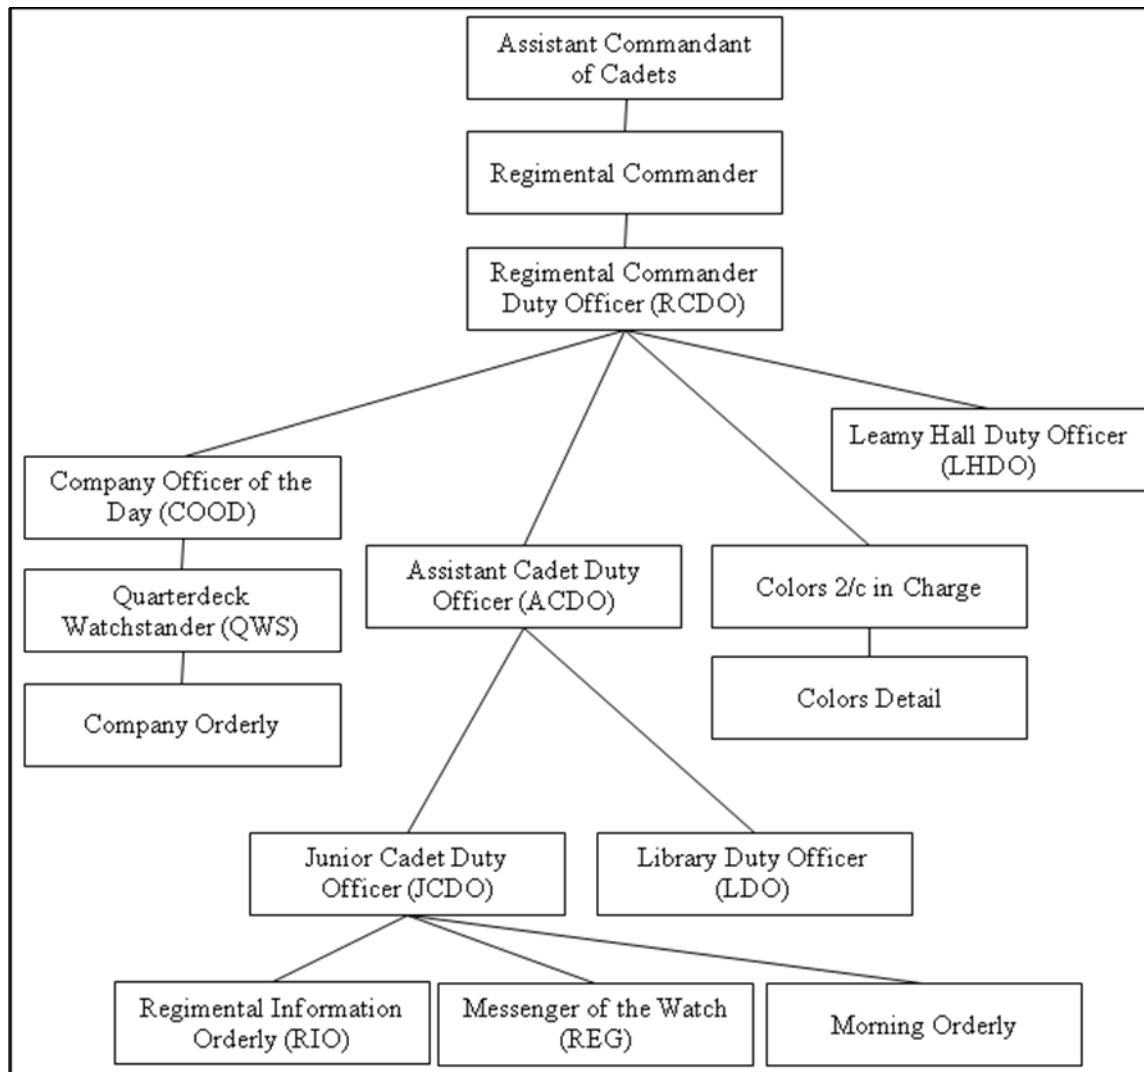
Assistant Commandant of Cadets

Regimental Commander

Regimental Commander Duty Officer (RCDO)

Company Officer of the Day (COOD)

Quarterdeck Watchstander (QWS)

Company Orderly

Assistant Cadet Duty Officer (ACDO)

Colors 2/c in Charge

Colors Detail

Leamy Hall Duty Officer (LHDO)

Junior Cadet Duty Officer (JCDO)

Library Duty Officer (LDO)

Regimental Information Orderly (RIO)

Messenger of the Watch (REG)

Morning Orderly